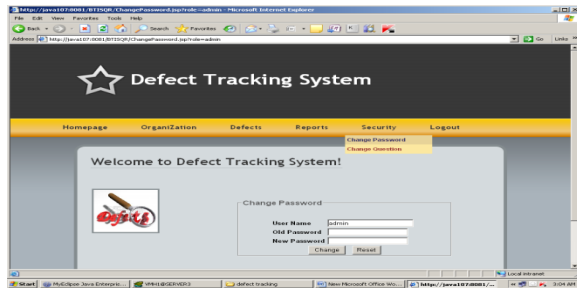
http://java107:8081/BTISQR/ChangePassword.jsp?role=admin - Microsoft Internet Explorer

File Edit View Favorites Tools Help

Back Search Favorites

Address http://java107:8081/BTISQR/ChangePassword.jsp?role=admin Go Links

Defect Tracking System

Homepage OrganiZation Defects Reports Security Logout

Change Password
Change Question

Welcome to Defect Tracking System!

Change Password

User Name admin
Old Password
New Password

Change Reset

Local intranet

Start MyEclipse Java Enterpris... WWH1@SERVER3 defect tracking New Microsoft Office Wo... http://java107:8081/... 3:04 AM